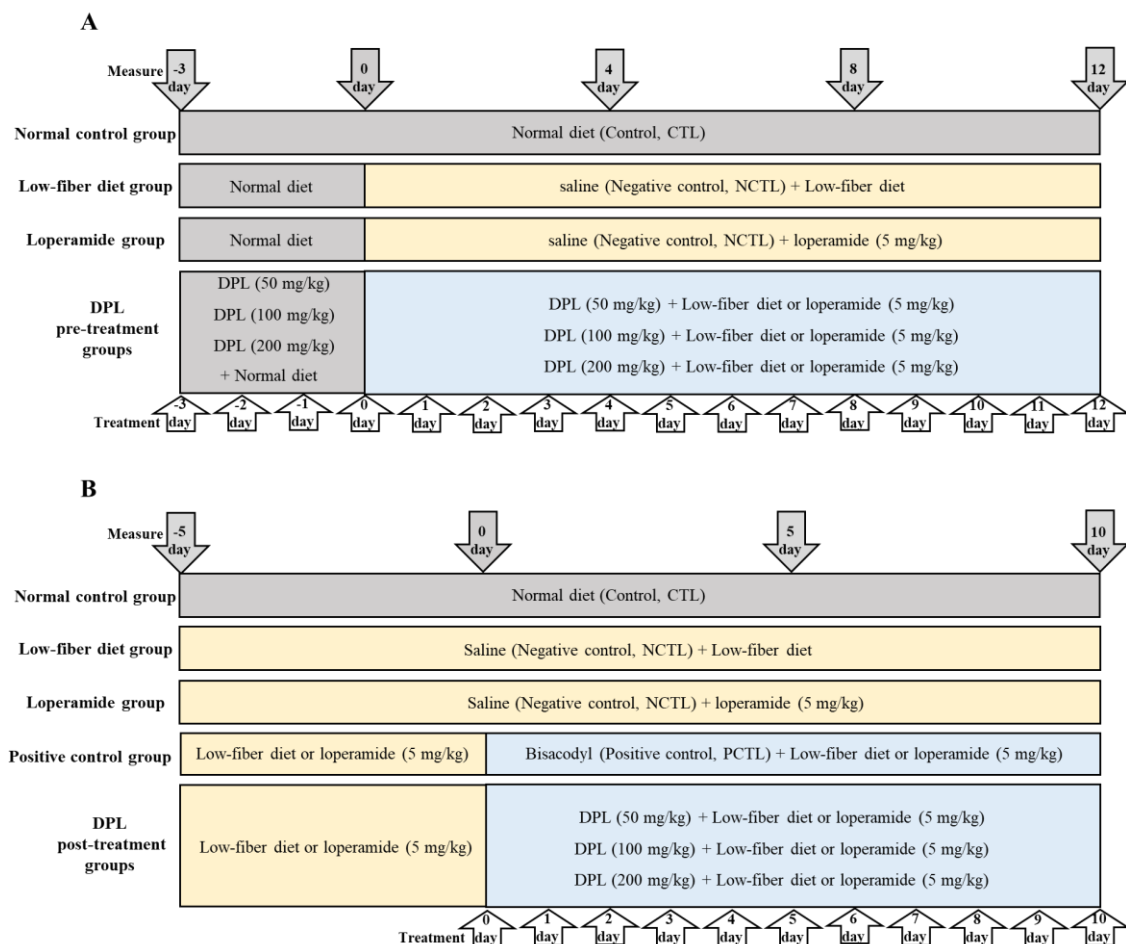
A

Measure -3 day 0 day 4 day 8 day 12 day

Normal control group Normal diet (Control, CTL)

Low-fiber diet group Normal diet saline (Negative control, NCTL) + Low-fiber diet

Loperamide group Normal diet saline (Negative control, NCTL) + loperamide (5 mg/kg)

DPL pre-treatment groups DPL (50 mg/kg) DPL (100 mg/kg) DPL (200 mg/kg) + Normal diet

DPL (50 mg/kg) + Low-fiber diet or loperamide (5 mg/kg)
DPL (100 mg/kg) + Low-fiber diet or loperamide (5 mg/kg)
DPL (200 mg/kg) + Low-fiber diet or loperamide (5 mg/kg)

Treatment -3 day -2 day -1 day 0 day 1 day 2 day 3 day 4 day 5 day 6 day 7 day 8 day 9 day 10 day 11 day 12 day

B

Measure -5 day 0 day 5 day 10 day

Normal control group Normal diet (Control, CTL)

Low-fiber diet group Saline (Negative control, NCTL) + Low-fiber diet

Loperamide group Saline (Negative control, NCTL) + loperamide (5 mg/kg)

Positive control group Low-fiber diet or loperamide (5 mg/kg) Bisacodyl (Positive control, PCTL) + Low-fiber diet or loperamide (5 mg/kg)

DPL post-treatment groups Low-fiber diet or loperamide (5 mg/kg)

DPL (50 mg/kg) + Low-fiber diet or loperamide (5 mg/kg)
DPL (100 mg/kg) + Low-fiber diet or loperamide (5 mg/kg)
DPL (200 mg/kg) + Low-fiber diet or loperamide (5 mg/kg)

Treatment 0 day 1 day 2 day 3 day 4 day 5 day 6 day 7 day 8 day 9 day 10 day